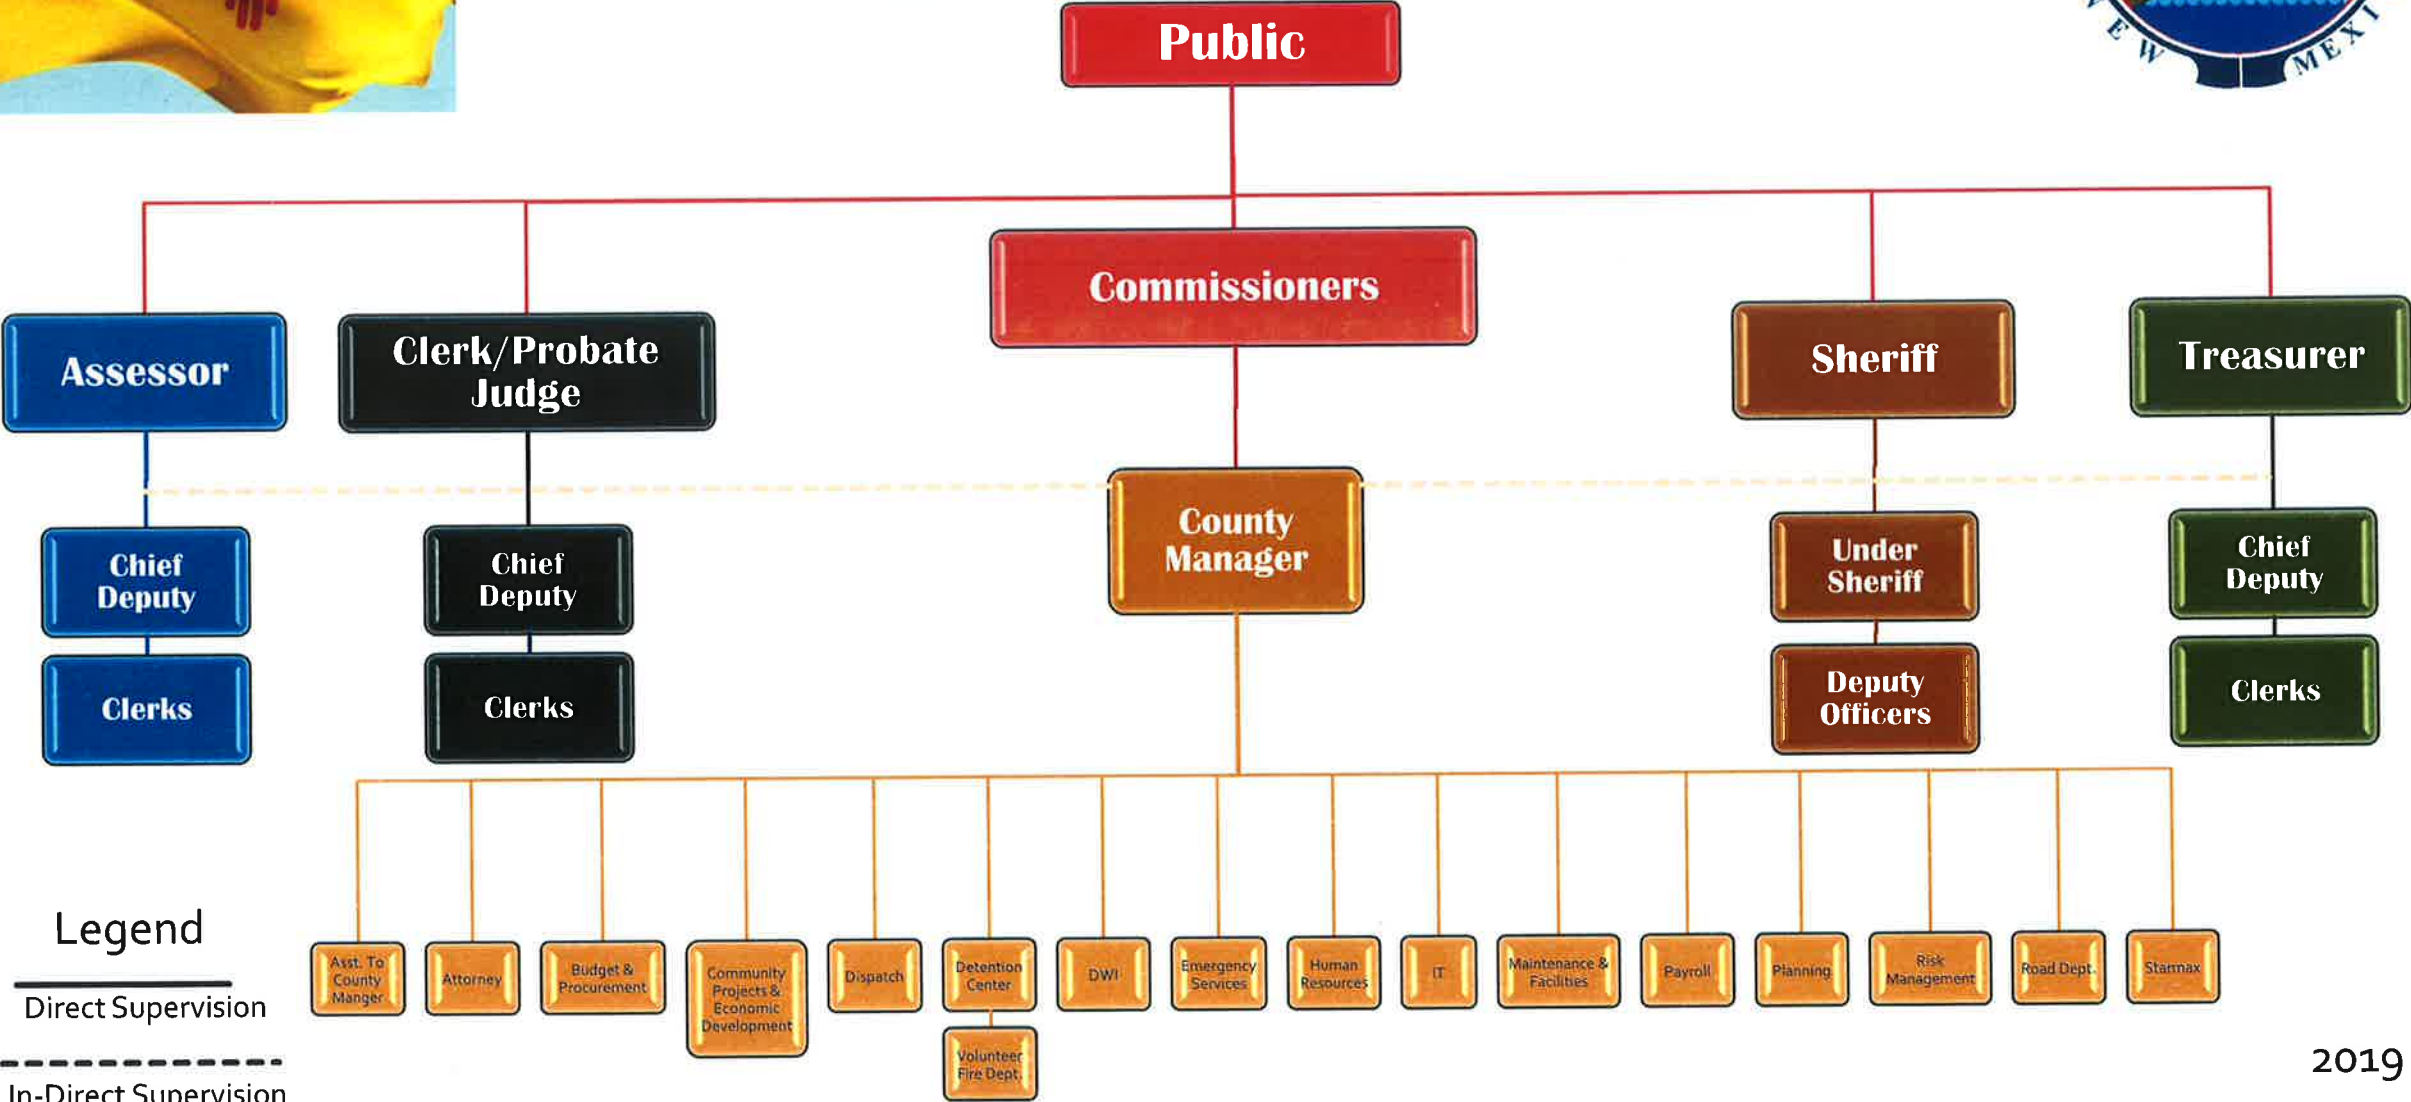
Public

Commissioners

Assessor

Clerk/Probate Judge

Sheriff

Treasurer

Chief Deputy

Clerks

Chief Deputy

Clerks

County Manager

Under Sheriff

Deputy Officers

Chief Deputy

Clerks

Asst. To County Manger

Attorney

Budget & Procurement

Community Projects & Economic Development

Dispatch

Detention Center

Volunteer Fire Dept.

DWI

Emergency Services

Human Resources

IT

Maintenance & Facilities

Payroll

Planning

Risk Management

Road Dept.

Starmax

Legend

Direct Supervision

In-Direct Supervision

2019

E W MEXI